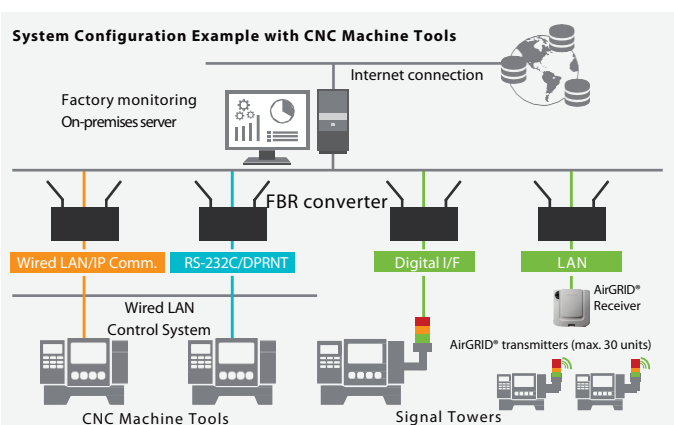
System Configuration Example with CNC Machine Tools

Internet connection

Factory monitoring
On-premises server

FBR converter

Wired LAN/IP Comm.

RS-232C/DPRNT

Digital I/F

LAN

AirGRID®
Receiver

Wired LAN
Control System

AirGRID® transmitters (max. 30 units)

CNC Machine Tools

Signal Towers